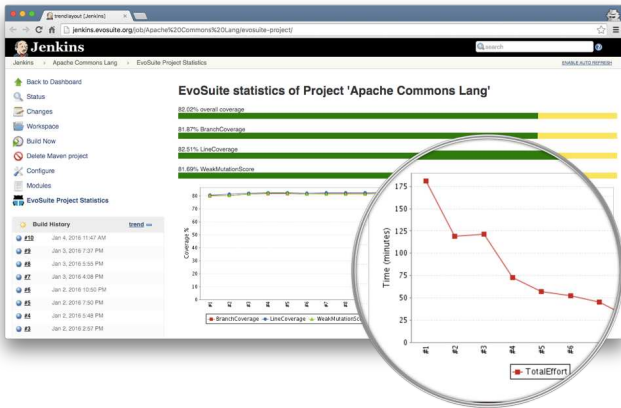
trendlayout [Jenkins]

jenkins.evosuite.org/job/Apache%20Commons%20Lang/evosuite-project/

Jenkins

search

Jenkins > Apache Commons Lang > EvoSuite Project Statistics

ENABLE AUTO REFRESH

Back to Dashboard
Status
Changes
Workspace
Build Now
Delete Maven project
Configure
Modules
EvoSuite Project Statistics

Build History trend

#10 Jan 4, 2016 11:47 AM
#9 Jan 3, 2016 7:37 PM
#8 Jan 3, 2016 5:55 PM
#7 Jan 3, 2016 4:08 PM
#6 Jan 2, 2016 10:50 PM
#5 Jan 2, 2016 7:50 PM
#4 Jan 2, 2016 5:48 PM
#3 Jan 2, 2016 2:57 PM

EvoSuite statistics of Project 'Apache Commons Lang'

82.02% overall coverage

81.87% BranchCoverage

82.51% LineCoverage

81.69% WeakMutationScore

Coverage %

80 70 60 50 40 30 20 10 0

#1 #2 #3 #4 #5 #6 #7

BranchCoverage LineCoverage WeakMutationSc

Time (minutes)

175 150 125 100 75 50 25 0

#1 #2 #3 #4 #5 #6 #7

TotalEffort